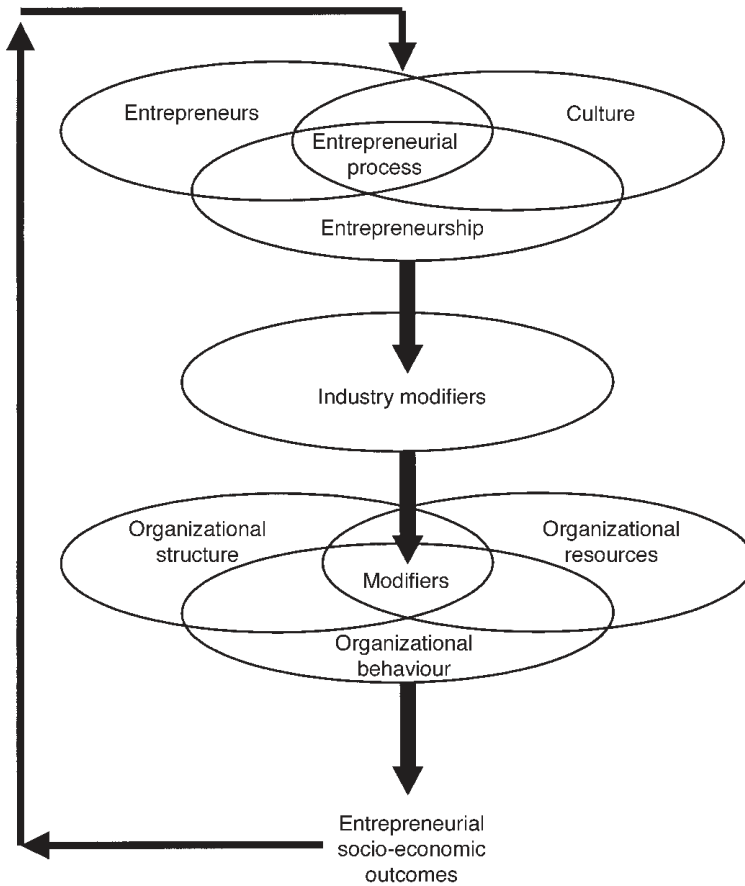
Entrepreneurs

Culture

Entrepreneurial process

Entrepreneurship

Industry modifiers

Organizational structure

Organizational resources

Modifiers

Organizational behaviour

Entrepreneurial socio-economic outcomes